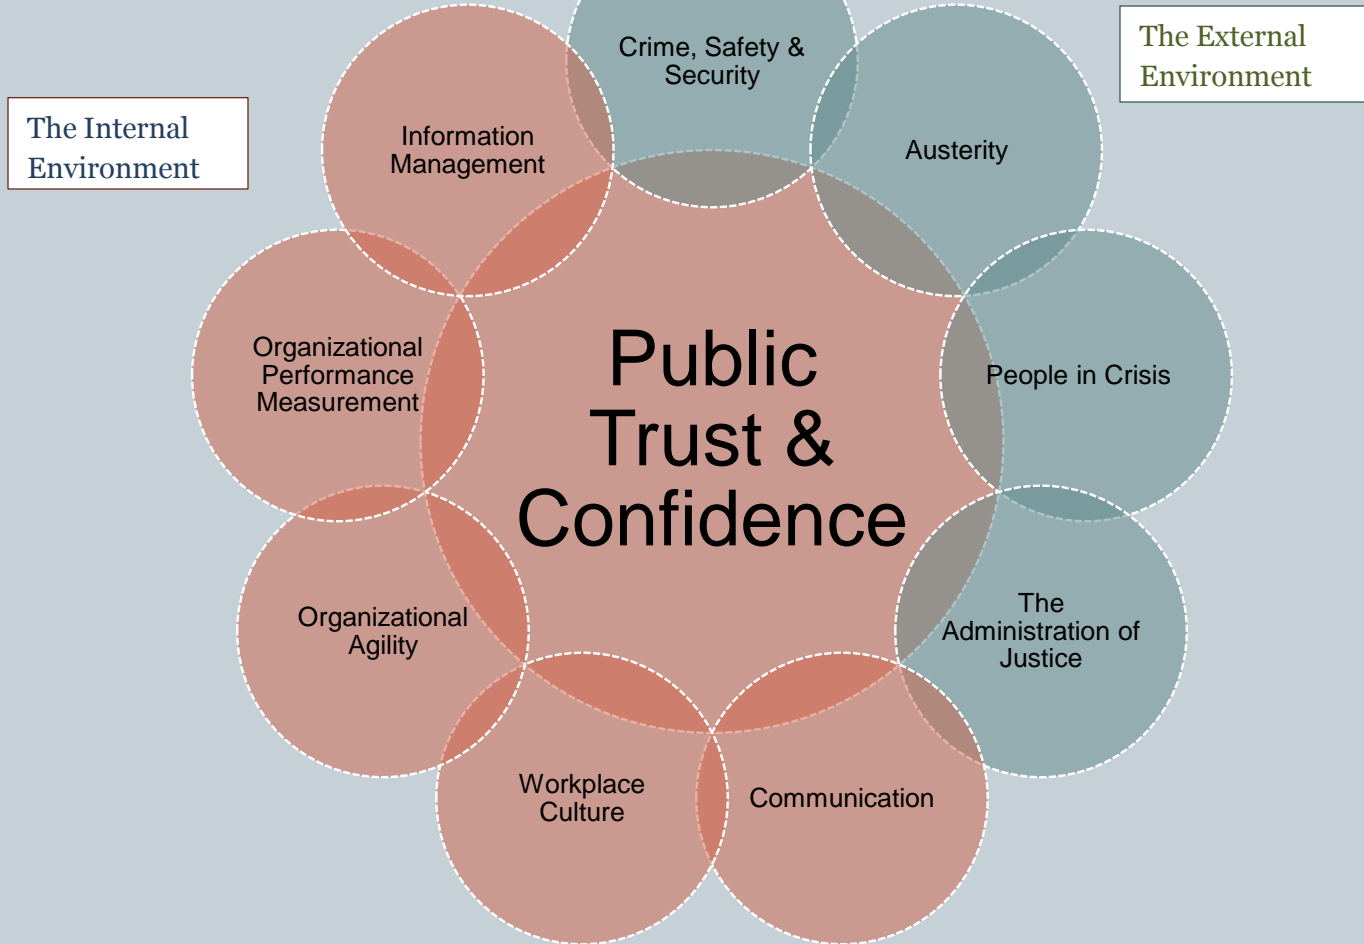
The Internal Environment

The External Environment

Crime, Safety & Security

Information Management

Austerity

Organizational Performance Measurement

Public Trust & Confidence

People in Crisis

Organizational Agility

The Administration of Justice

Workplace Culture

Communication